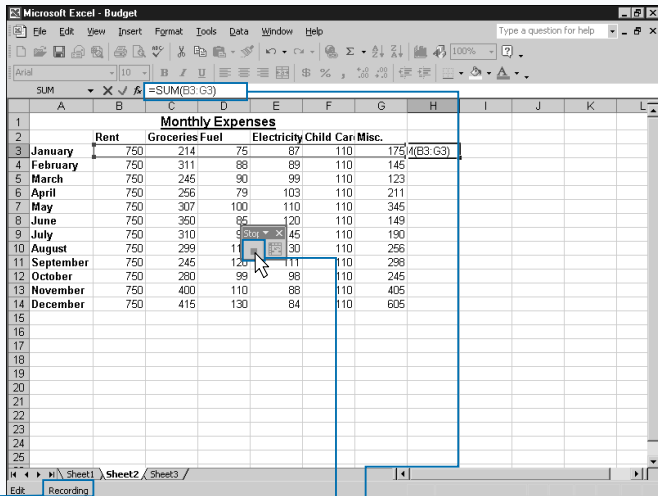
Microsoft Excel - Budget

File Edit View Insert Format Tools Data Window Help

Type a question for help

100%

Arial 10 B I U $ % , .00

SUM =SUM(B3:G3)

| | A | B | C | D | E | F | G | H | I | J | K | L |
|---|---|---|---|---|---|---|---|---|---|---|---|---|
| 1 | | | Monthly Expenses | | | | | | | | | |
| 2 | | Rent | Groceries | Fuel | Electricity | Child Car | Misc. | | | | | |
| 3 | January | 750 | 214 | 75 | 87 | 110 | 175 | M(B3:G3) | | | | |
| 4 | February | 750 | 311 | 88 | 89 | 110 | 145 | | | | | |
| 5 | March | 750 | 245 | 90 | 99 | 110 | 123 | | | | | |
| 6 | April | 750 | 256 | 79 | 103 | 110 | 211 | | | | | |
| 7 | May | 750 | 307 | 100 | 110 | 110 | 345 | | | | | |
| 8 | June | 750 | 350 | 85 | 120 | 110 | 149 | | | | | |
| 9 | July | 750 | 310 | 9 | 45 | 110 | 190 | | | | | |
| 10 | August | 750 | 299 | 11 | 30 | 110 | 256 | | | | | |
| 11 | September | 750 | 245 | 120 | 111 | 110 | 298 | | | | | |
| 12 | October | 750 | 280 | 99 | 98 | 110 | 245 | | | | | |
| 13 | November | 750 | 400 | 110 | 88 | 110 | 405 | | | | | |
| 14 | December | 750 | 415 | 130 | 84 | 110 | 605 | | | | | |
| 15 | | | | | | | | | | | | |
| 16 | | | | | | | | | | | | |
| 17 | | | | | | | | | | | | |
| 18 | | | | | | | | | | | | |
| 19 | | | | | | | | | | | | |
| 20 | | | | | | | | | | | | |
| 21 | | | | | | | | | | | | |
| 22 | | | | | | | | | | | | |
| 23 | | | | | | | | | | | | |
| 24 | | | | | | | | | | | | |
| 25 | | | | | | | | | | | | |

Stop

Sheet1 Sheet2 Sheet3

Edit Recording